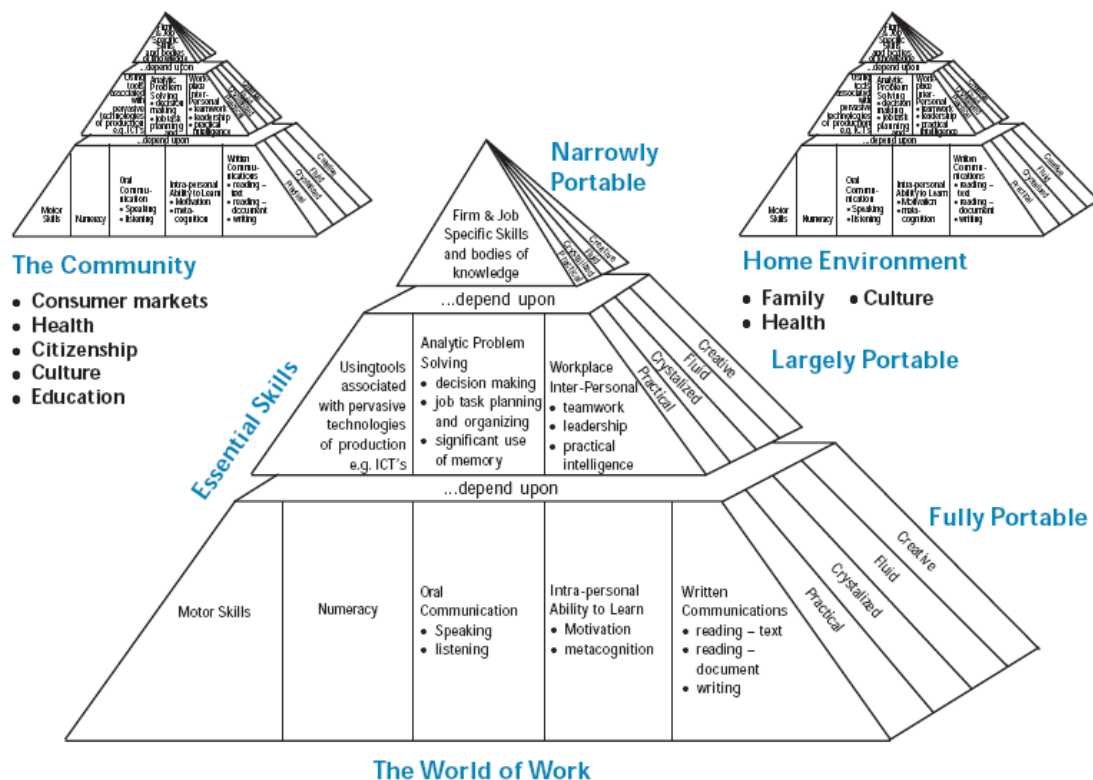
Firm & Job Specific Skills and bodies of knowledge
...depend upon
Using tools associated with pervasive technologies of production e.g. ICT's
Analytic Problem Solving
• decision making
• job task planning
Workplace Inter-Personal
• teamwork
• leadership
• practical intelligence
Creative
Fluid
Crystalized
Practical
...depend upon
Motor Skills
Numeracy
Oral Communication
• Speaking
• listening
Intra-personal Ability to Learn
• Motivation
• meta-cognition
Written Communications
• reading – text
• reading – document
• writing
Creative
Fluid
Crystalized
Practical

The Community
• Consumer markets
• Health
• Citizenship
• Culture
• Education

Narrowly Portable

Firm & Job Specific Skills and bodies of knowledge
Creative
Fluid
Crystalized
Practical
...depend upon
Usingtools associated with pervasive technologies of production e.g. ICT's
Analytic Problem Solving
• decision making
• job task planning and organizing
• significant use of memory
Workplace Inter-Personal
• teamwork
• leadership
• practical intelligence
Creative
Fluid
Crystalized
Practical
Essential Skills
...depend upon
Motor Skills
Numeracy
Oral Communication
• Speaking
• listening
Intra-personal Ability to Learn
• Motivation
• metacognition
Written Communications
• reading – text
• reading – document
• writing
Creative
Fluid
Crystalized
Practical

Firm & Job Specific Skills and bodies of knowledge
...depend upon
Using tools associated with pervasive technologies of production e.g. ICT's
Analytic Problem Solving
• decision making
• job task planning
Workplace Inter-Personal
• teamwork
• leadership
• practical intelligence
Creative
Fluid
Crystalized
Practical
...depend upon
Motor Skills
Numeracy
Oral Communication
• Speaking
• listening
Intra-personal Ability to Learn
• Motivation
• meta-cognition
Written Communications
• reading – text
• reading – document
• writing
Creative
Fluid
Crystalized
Practical

Home Environment
• Family • Culture
• Health

Largely Portable

Fully Portable

The World of Work